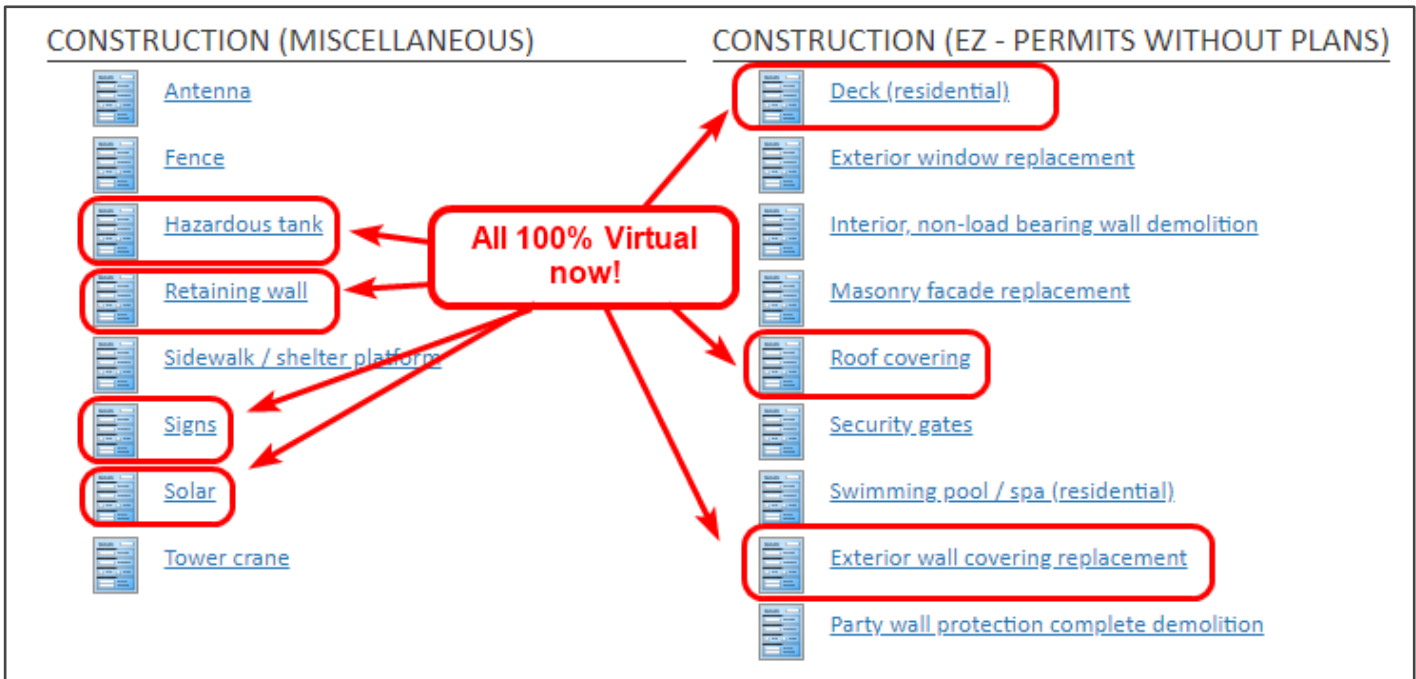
CONSTRUCTION (MISCELLANEOUS)

Antenna

Fence

Hazardous tank

Retaining wall

Sidewalk / shelter platform

Signs

Solar

Tower crane

All 100% Virtual now!

CONSTRUCTION (EZ - PERMITS WITHOUT PLANS)

Deck (residential)

Exterior window replacement

Interior, non-load bearing wall demolition

Masonry facade replacement

Roof covering

Security gates

Swimming pool / spa (residential)

Exterior wall covering replacement

Party wall protection complete demolition